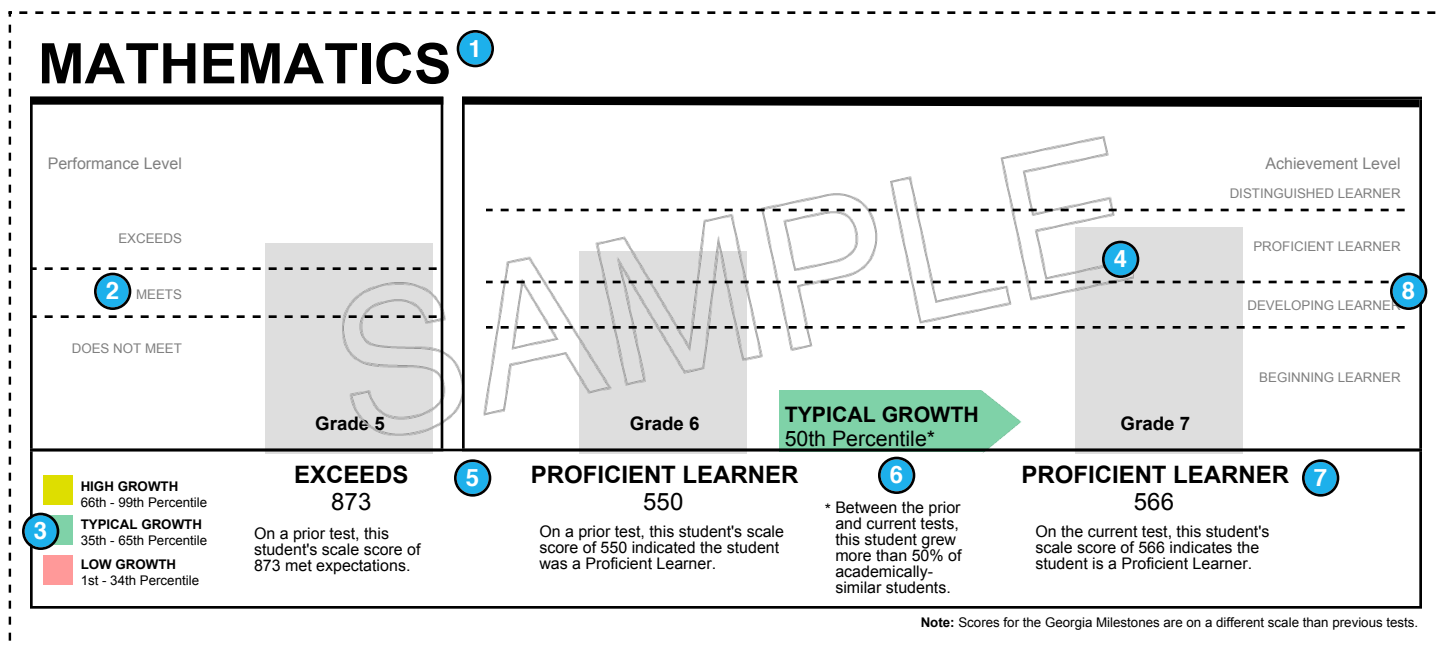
MATHEMATICS 1

Performance Level

EXCEEDS

2 MEETS

DOES NOT MEET

Grade 5

Achievement Level

DISTINGUISHED LEARNER

PROFICIENT LEARNER

4

DEVELOPING LEARNER 8

BEGINNING LEARNER

Grade 6

TYPICAL GROWTH
50th Percentile*

Grade 7

SAMPLE

HIGH GROWTH
66th - 99th Percentile

3 TYPICAL GROWTH
35th - 65th Percentile

LOW GROWTH
1st - 34th Percentile

EXCEEDS
873

On a prior test, this student's scale score of 873 met expectations.

5

PROFICIENT LEARNER
550

On a prior test, this student's scale score of 550 indicated the student was a Proficient Learner.

6

* Between the prior and current tests, this student grew more than 50% of academically-similar students.

PROFICIENT LEARNER 7
566

On the current test, this student's scale score of 566 indicates the student is a Proficient Learner.

**Note:** Scores for the Georgia Milestones are on a different scale than previous tests.